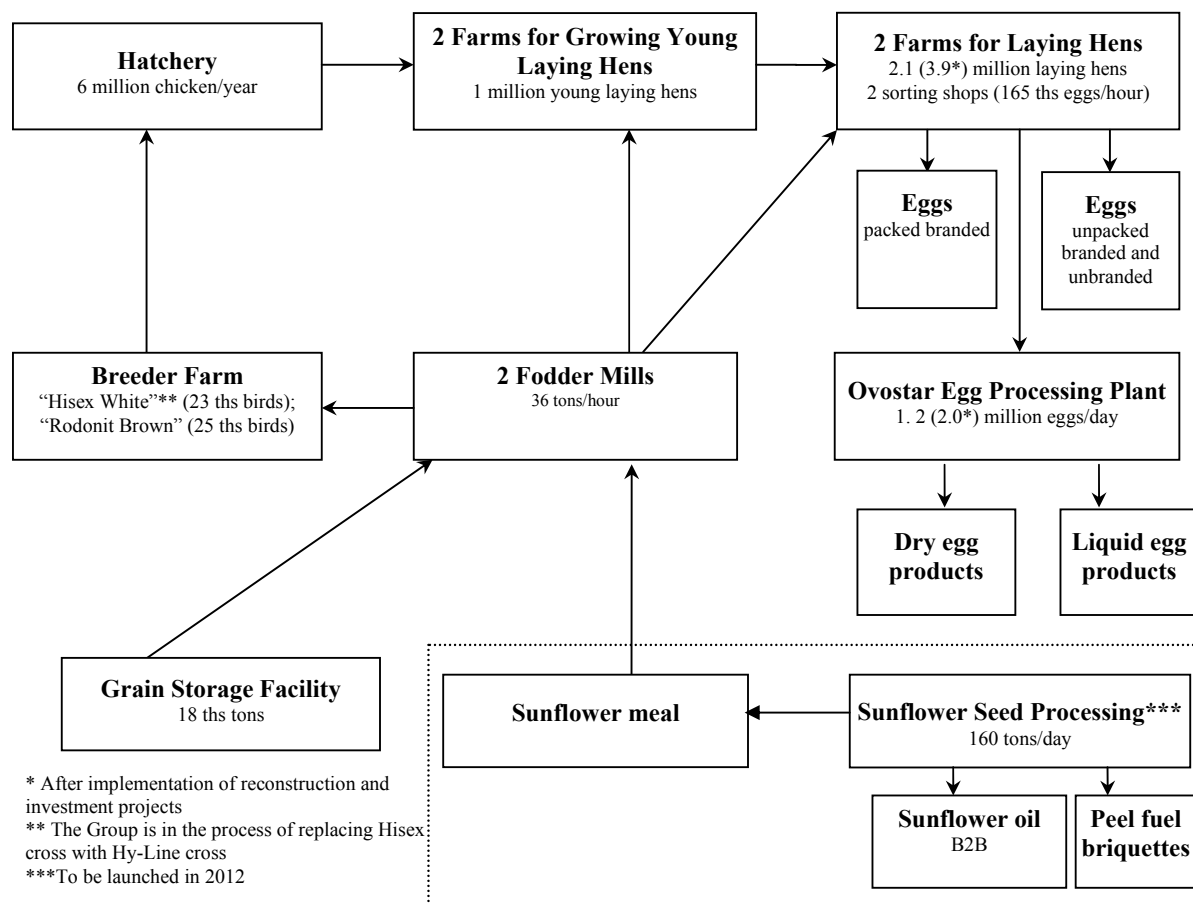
**Hatchery**
6 million chicken/year

**2 Farms for Growing Young Laying Hens**
1 million young laying hens

**2 Farms for Laying Hens**
2.1 (3.9*) million laying hens
2 sorting shops (165 ths eggs/hour)

**Eggs**
packed branded

**Eggs**
unpacked branded and unbranded

**Breeder Farm**
"Hisex White"** (23 ths birds);
"Rodonit Brown" (25 ths birds)

**2 Fodder Mills**
36 tons/hour

**Ovostar Egg Processing Plant**
1. 2 (2.0*) million eggs/day

**Dry egg products**

**Liquid egg products**

**Grain Storage Facility**
18 ths tons

**Sunflower meal**

**Sunflower Seed Processing*****
160 tons/day

**Sunflower oil**
B2B

**Peel fuel briquettes**

* After implementation of reconstruction and investment projects
** The Group is in the process of replacing Hisex cross with Hy-Line cross
***To be launched in 2012